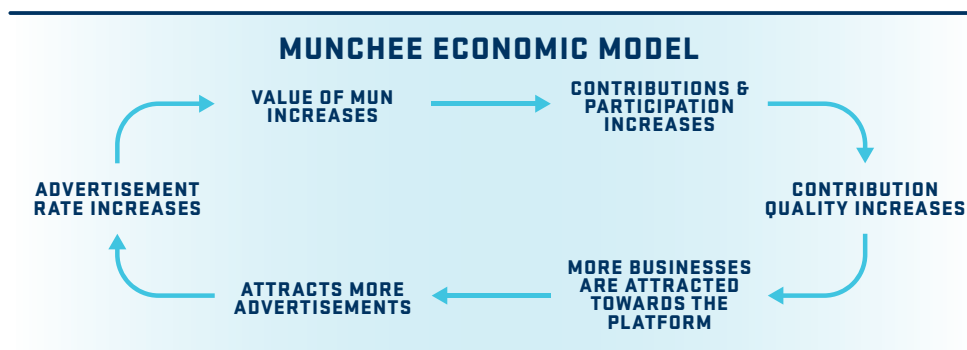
MUNCHEE ECONOMIC MODEL

VALUE OF MUN INCREASES

CONTRIBUTIONS & PARTICIPATION INCREASES

CONTRIBUTION QUALITY INCREASES

MORE BUSINESSES ARE ATTRACTED TOWARDS THE PLATFORM

ATTRACTS MORE ADVERTISEMENTS

ADVERTISEMENT RATE INCREASES